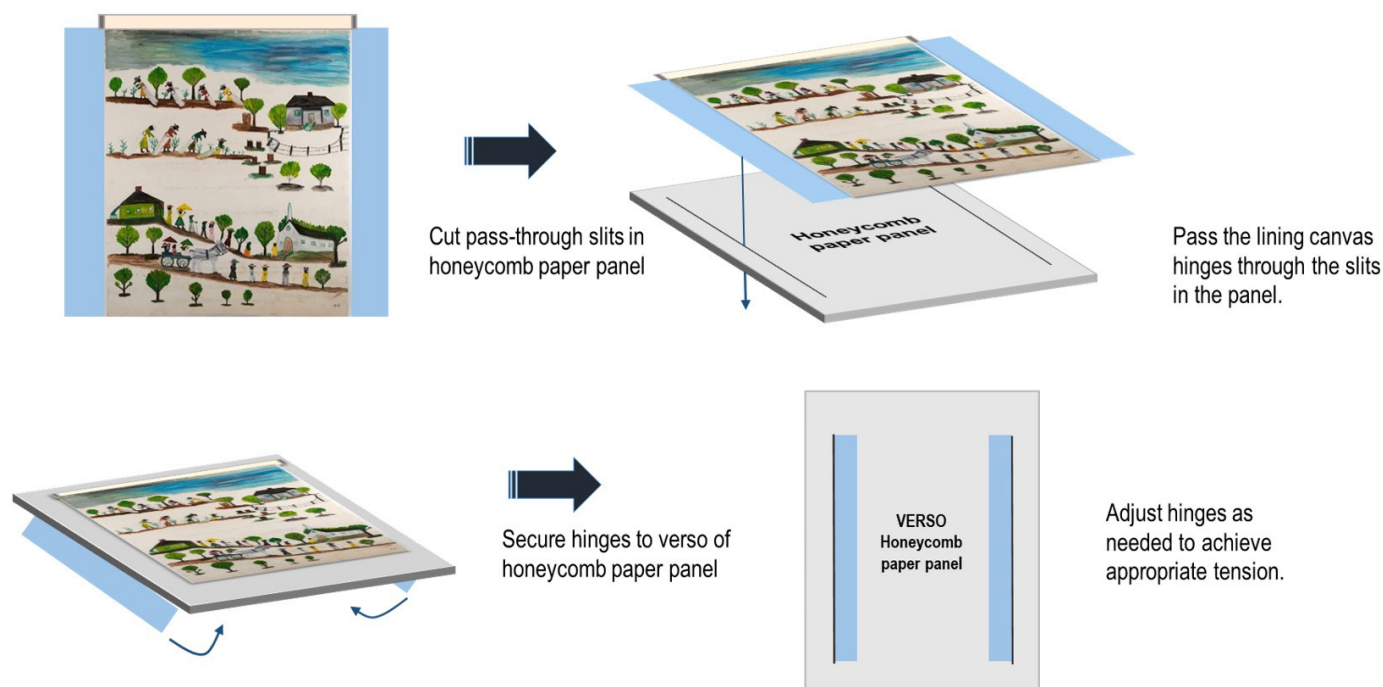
Cut pass-through slits in honeycomb paper panel

Honeycomb paper panel

Pass the lining canvas hinges through the slits in the panel.

Secure hinges to verso of honeycomb paper panel

VERSO
Honeycomb paper panel

Adjust hinges as needed to achieve appropriate tension.